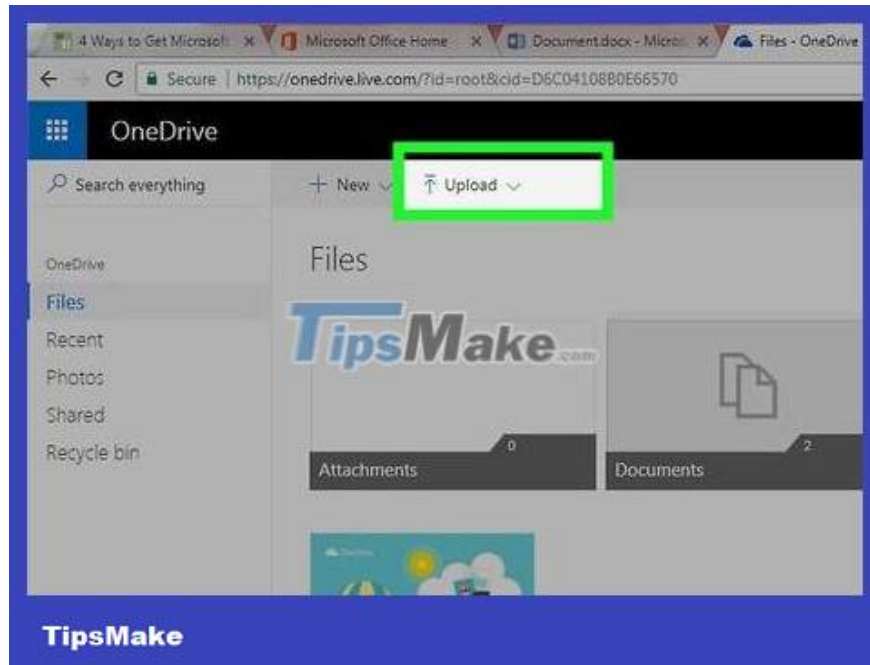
4 Ways to Get Microsoft ×
Microsoft Office Home ×
Document.docx - Micros ×
Files - OneDrive

Secure | https://onedrive.live.com/?id=root&cid=D6C04108B0E66570

OneDrive

Search everything

+ New
Upload

OneDrive
Files
Recent
Photos
Shared
Recycle bin

Files

TipsMake.com

Attachments 0
Documents 2

TipsMake